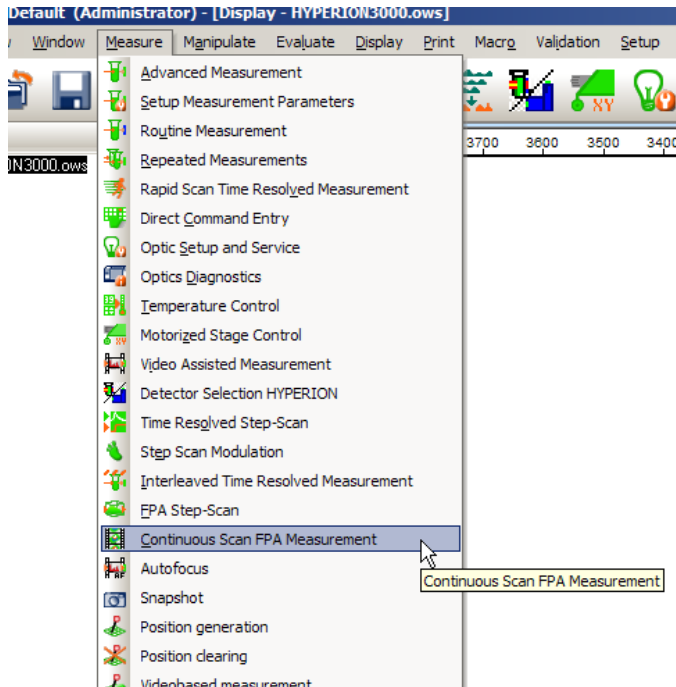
Default (Administrator) - [Display - HYPERION3000.ows]

Window Measure Manipulate Evaluate Display Print Macro Validation Setup

3700 3600 3500 3400

N3000.ows

Advanced Measurement
Setup Measurement Parameters
Routine Measurement
Repeated Measurements
Rapid Scan Time Resolved Measurement
Direct Command Entry
Optic Setup and Service
Optics Diagnostics
Temperature Control
Motorized Stage Control
Video Assisted Measurement
Detector Selection HYPERION
Time Resolved Step-Scan
Step Scan Modulation
Interleaved Time Resolved Measurement
FPA Step-Scan
Continuous Scan FPA Measurement
Autofocus
Snapshot
Position generation
Position clearing
Videobased measurement

Continuous Scan FPA Measurement